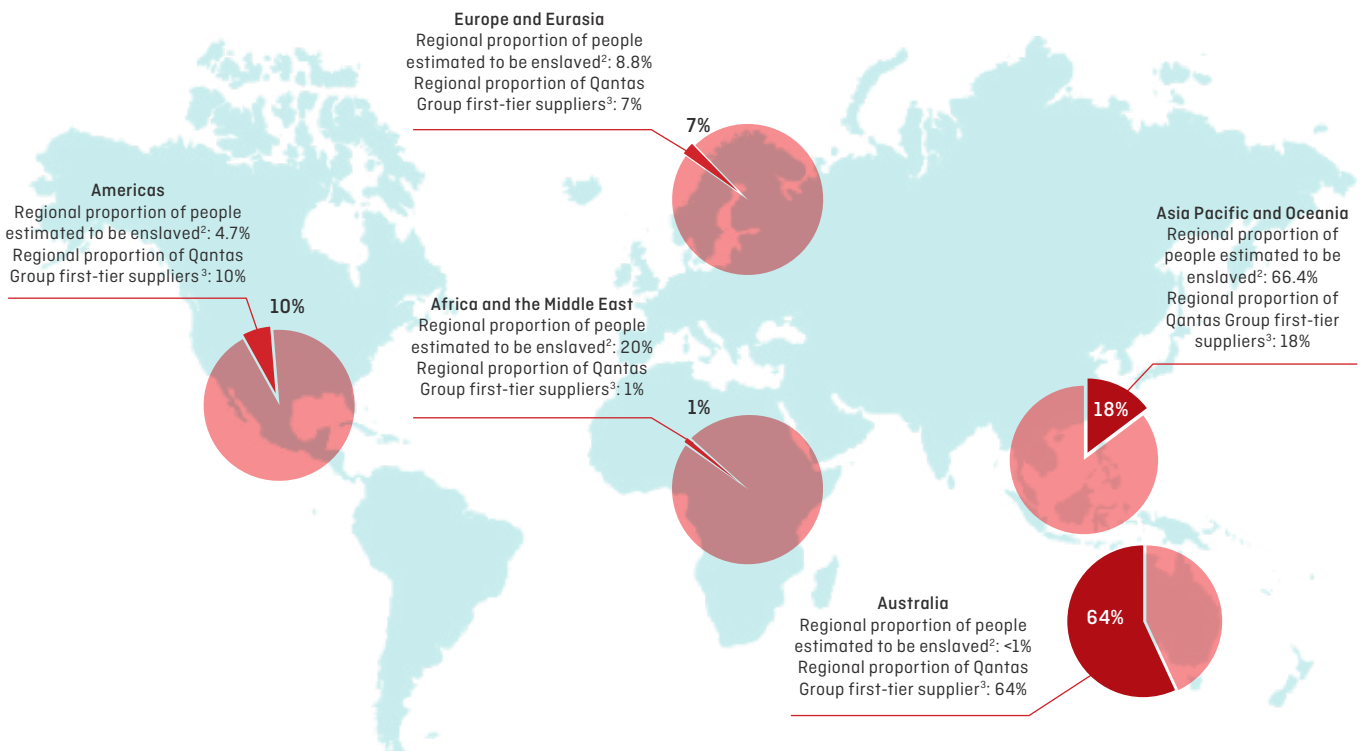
Europe and Eurasia
Regional proportion of people estimated to be enslaved$^2$: 8.8%
Regional proportion of Qantas Group first-tier suppliers$^3$: 7%

7%

Americas
Regional proportion of people estimated to be enslaved$^2$: 4.7%
Regional proportion of Qantas Group first-tier suppliers$^3$: 10%

10%

Asia Pacific and Oceania
Regional proportion of people estimated to be enslaved$^2$: 66.4%
Regional proportion of Qantas Group first-tier suppliers$^3$: 18%

Africa and the Middle East
Regional proportion of people estimated to be enslaved$^2$: 20%
Regional proportion of Qantas Group first-tier suppliers$^3$: 1%

1%

18%

Australia
Regional proportion of people estimated to be enslaved$^2$: <1%
Regional proportion of Qantas Group first-tier supplier$^3$: 64%

64%